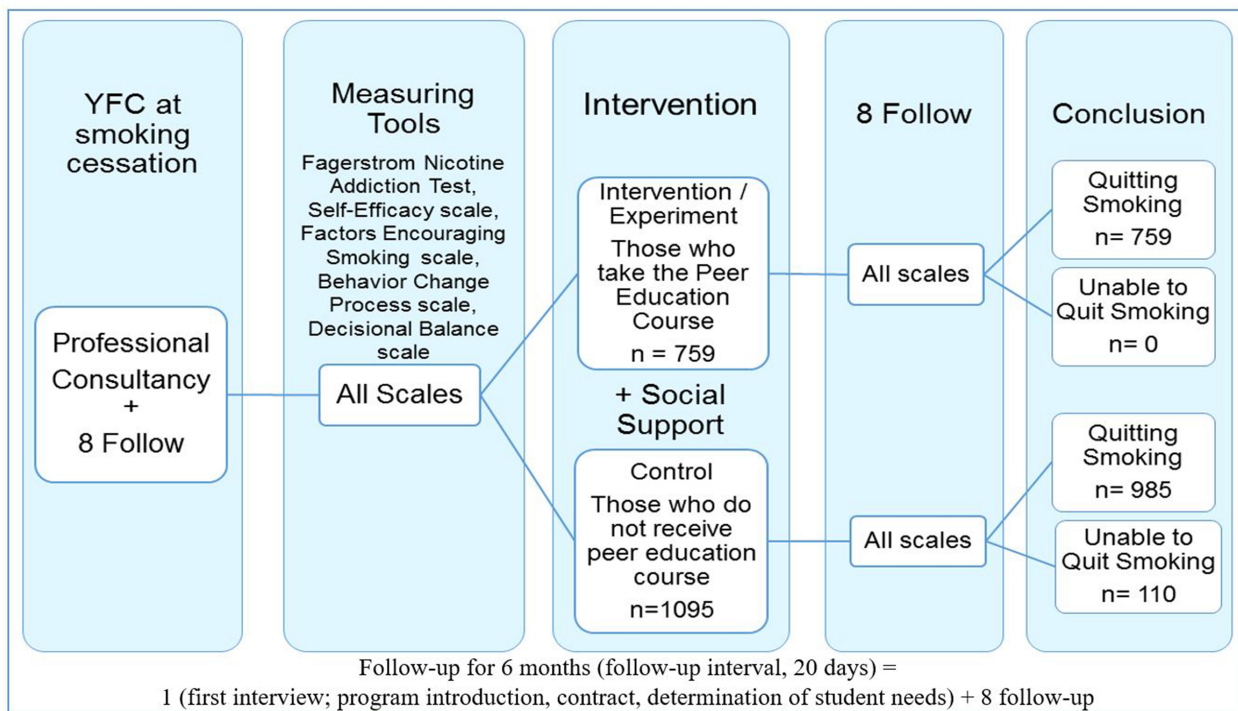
YFC at smoking cessation

Professional Consultancy + 8 Follow

Measuring Tools

Fagerstrom Nicotine Addiction Test, Self-Efficacy scale, Factors Encouraging Smoking scale, Behavior Change Process scale, Decisional Balance scale

All Scales

Intervention

Intervention / Experiment
Those who take the Peer Education Course
n = 759

+ Social Support

Control
Those who do not receive peer education course
n=1095

8 Follow

All scales

All scales

Conclusion

Quitting Smoking
n= 759

Unable to Quit Smoking
n= 0

Quitting Smoking
n= 985

Unable to Quit Smoking
n= 110

Follow-up for 6 months (follow-up interval, 20 days) =
1 (first interview; program introduction, contract, determination of student needs) + 8 follow-up